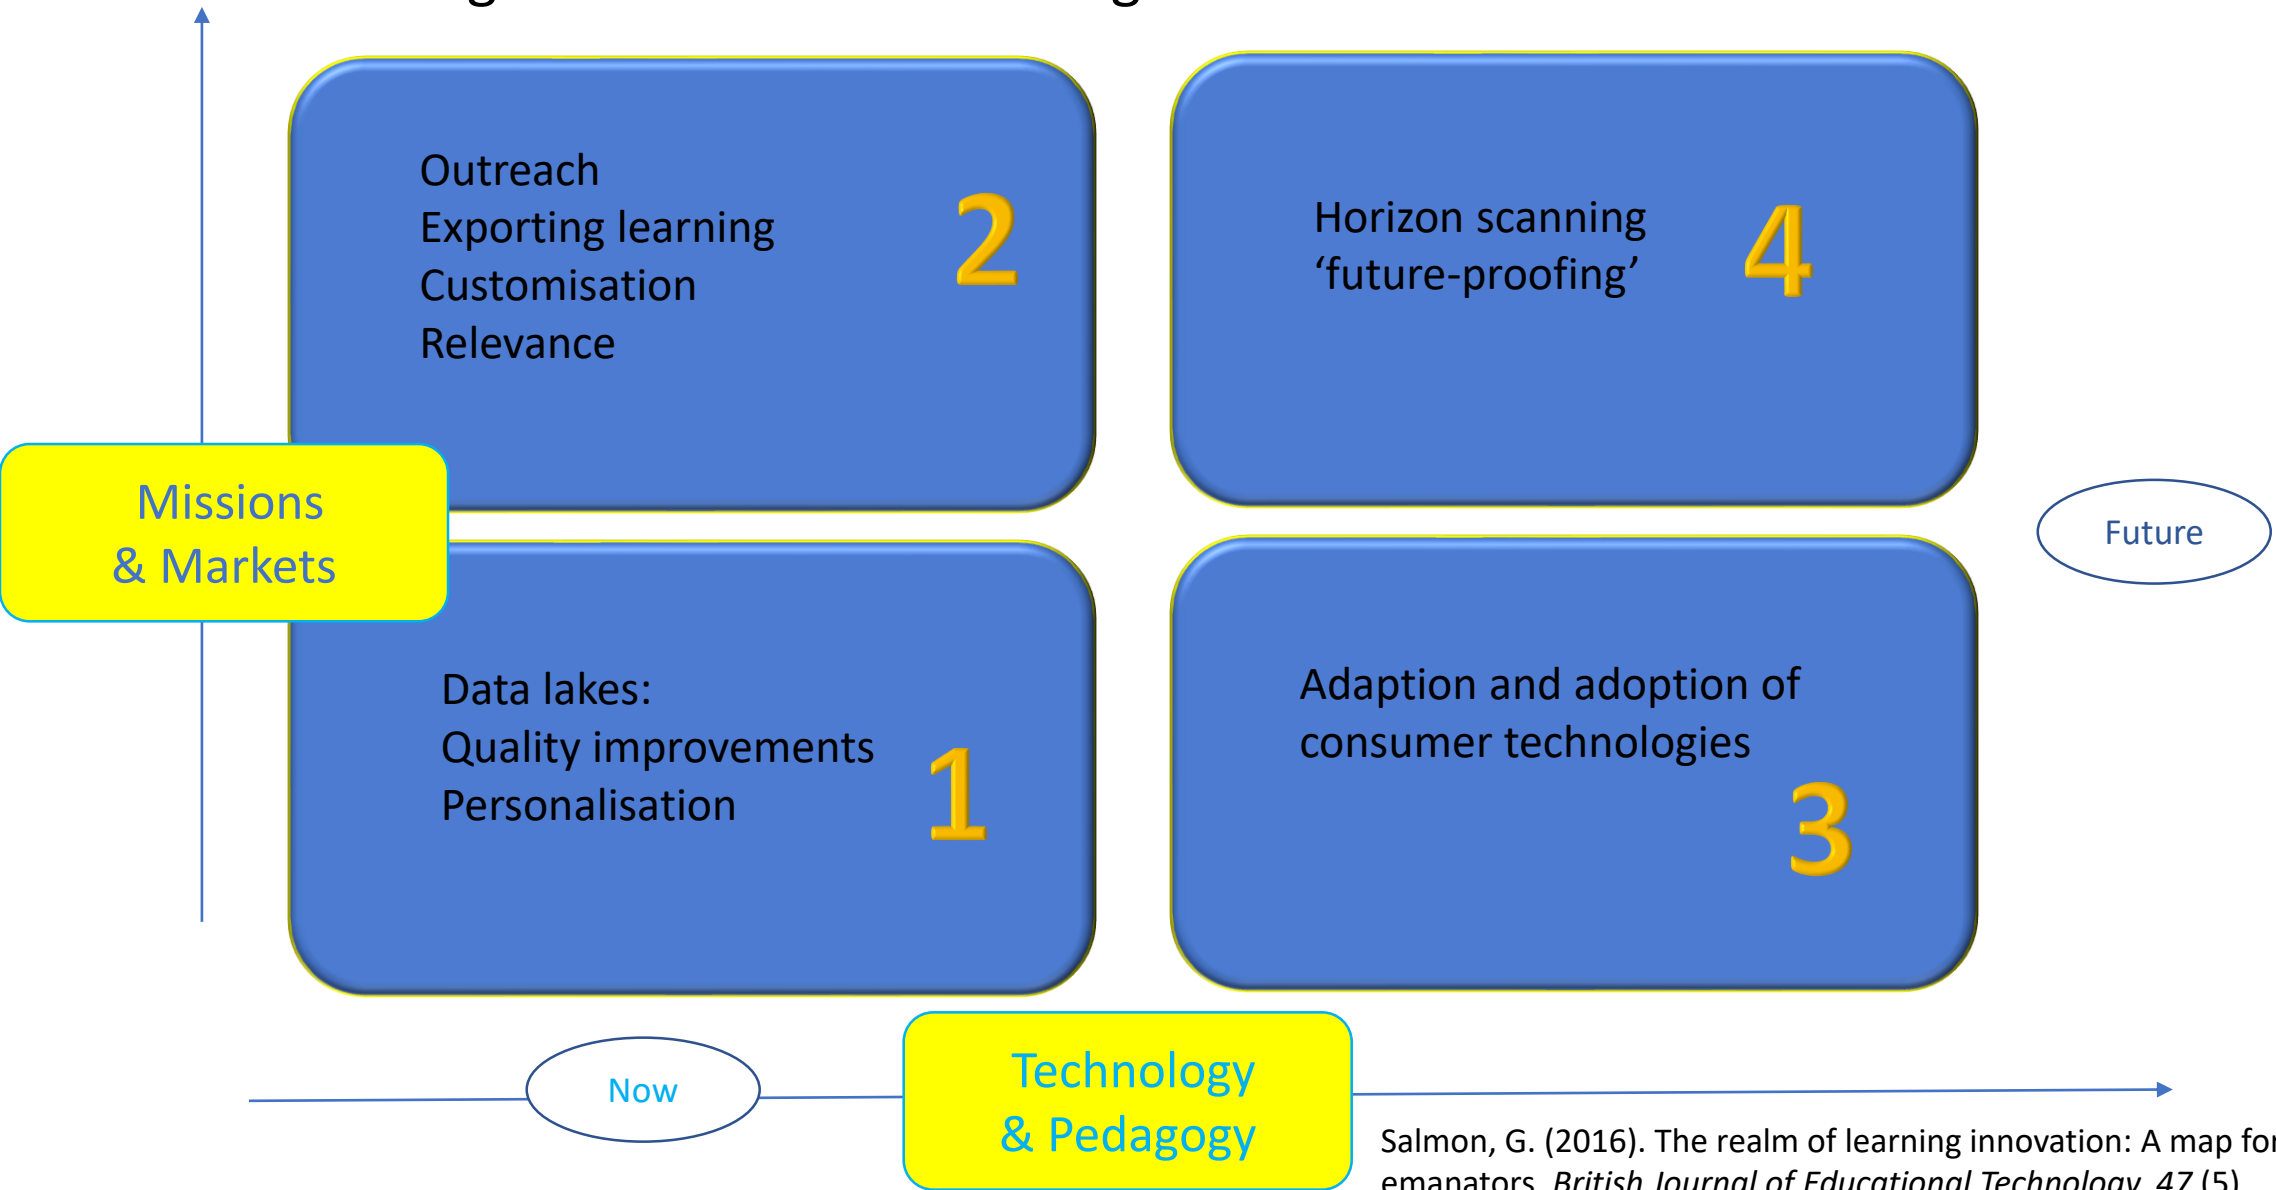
Outreach
Exporting learning
Customisation
Relevance

2

Horizon scanning
'future-proofing'

4

Missions
& Markets

Future

Data lakes:
Quality improvements
Personalisation

1

Adaption and adoption of consumer technologies

3

Now

Technology
& Pedagogy

Salmon, G. (2016). The realm of learning innovation: A map fo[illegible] emanators. British Journal of Educational Technology, 47 (5)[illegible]